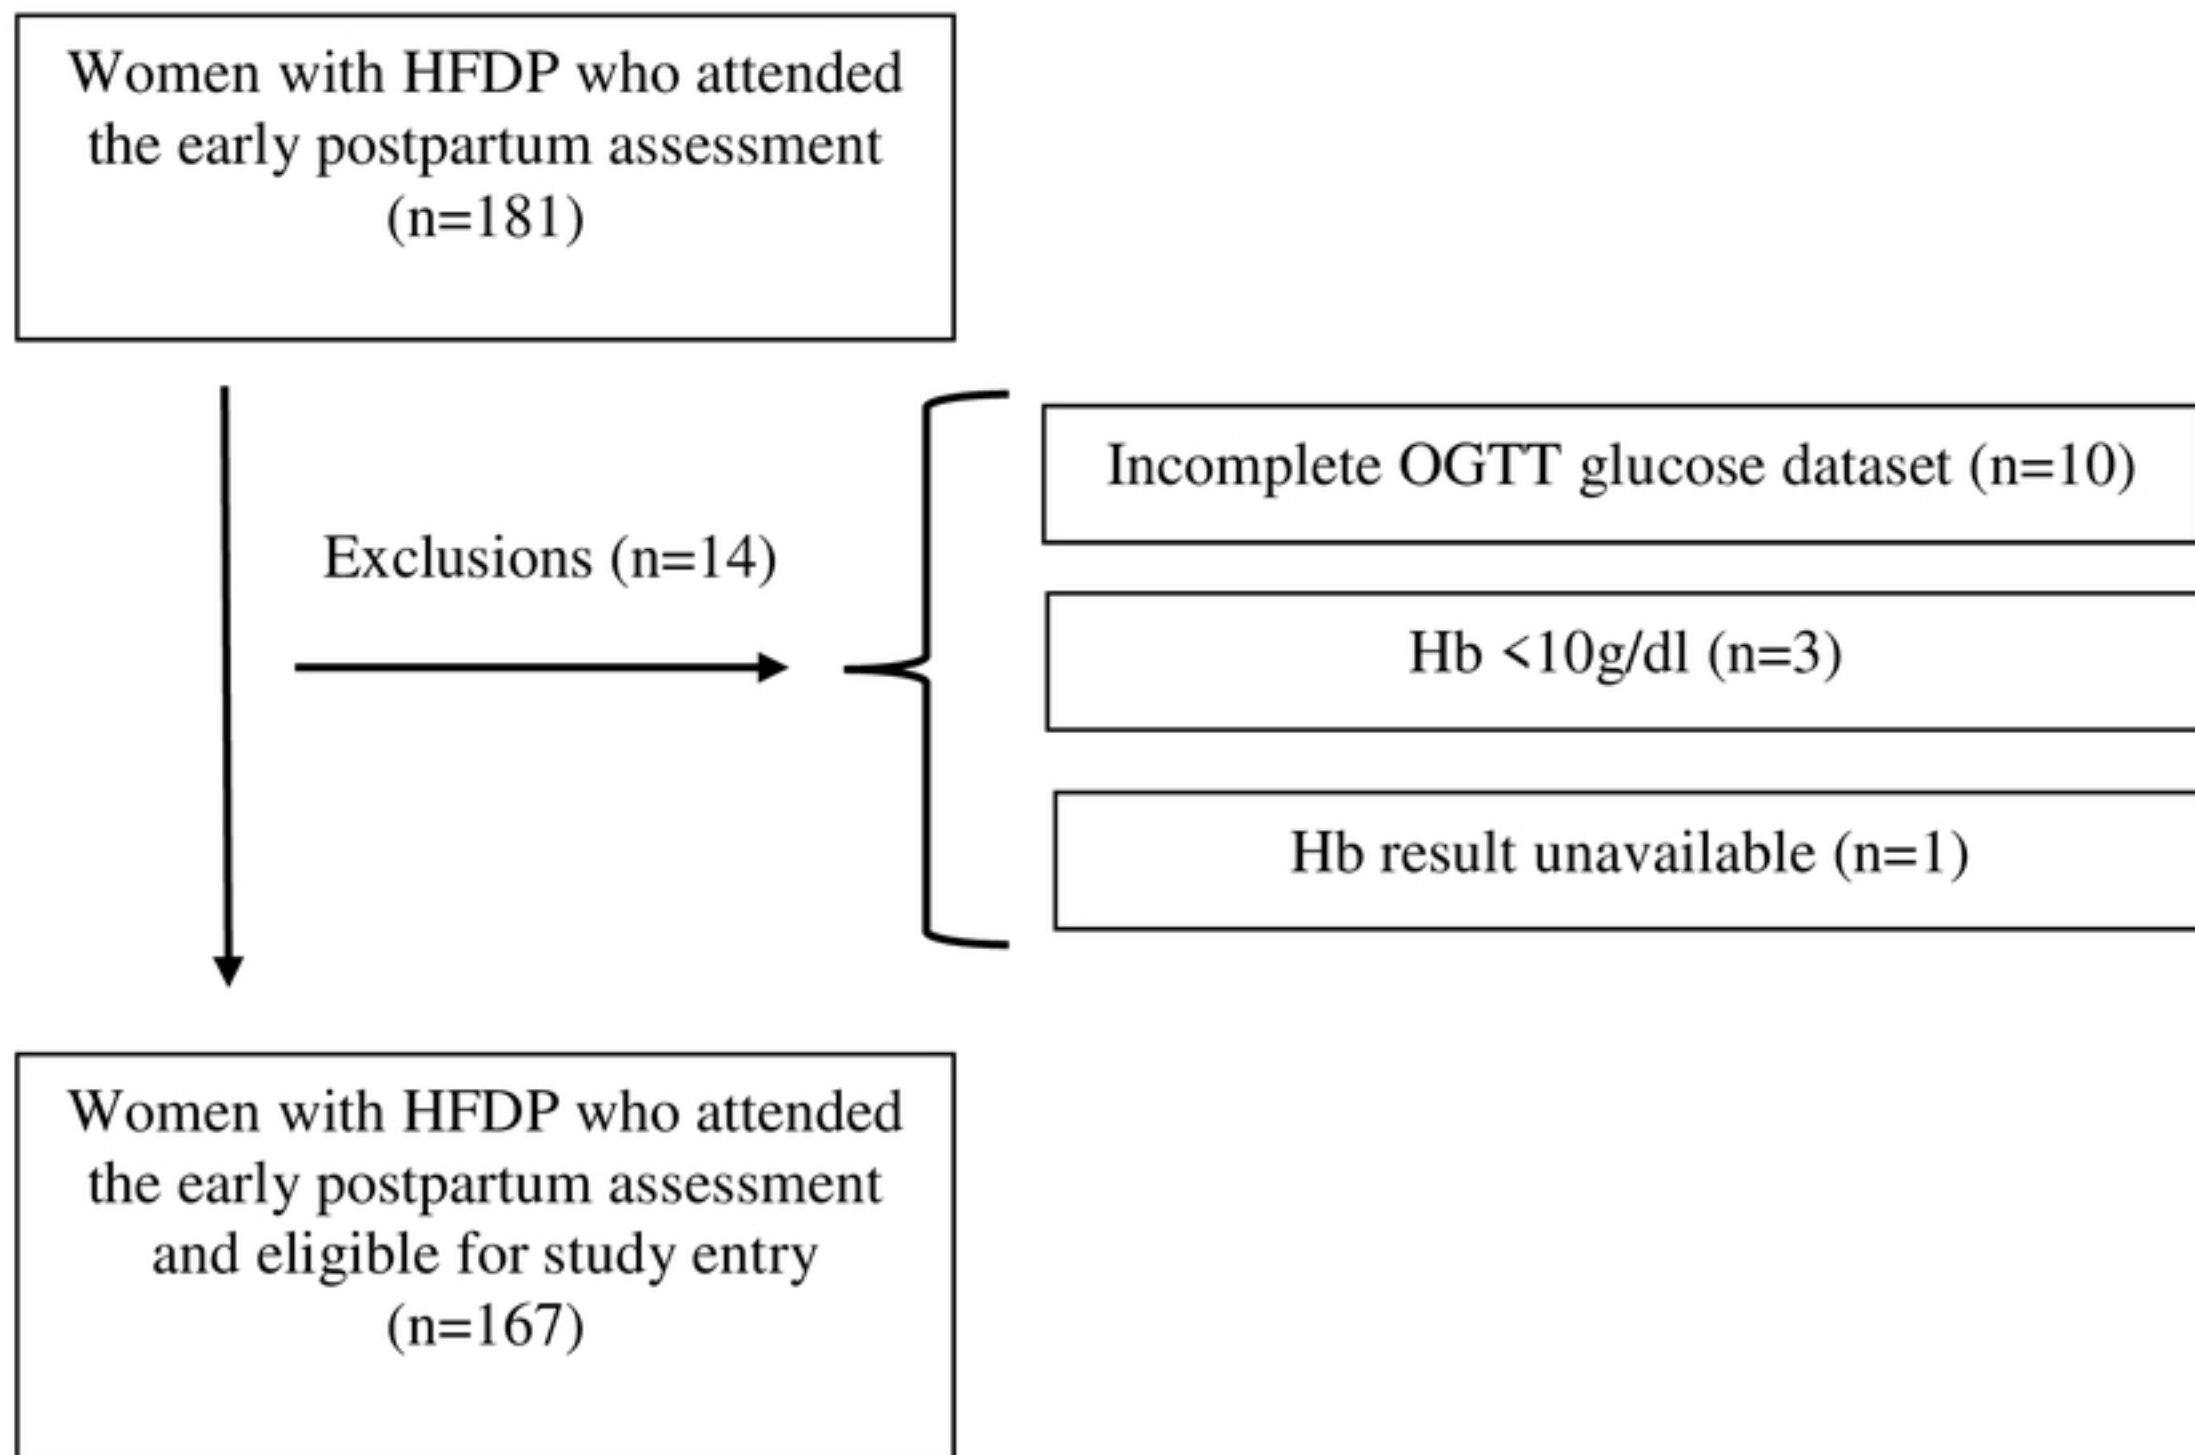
Women with HFDP who attended the early postpartum assessment (n=181)

Exclusions (n=14)

Incomplete OGTT glucose dataset (n=10)

Hb <10g/dl (n=3)

Hb result unavailable (n=1)

Women with HFDP who attended the early postpartum assessment and eligible for study entry (n=167)